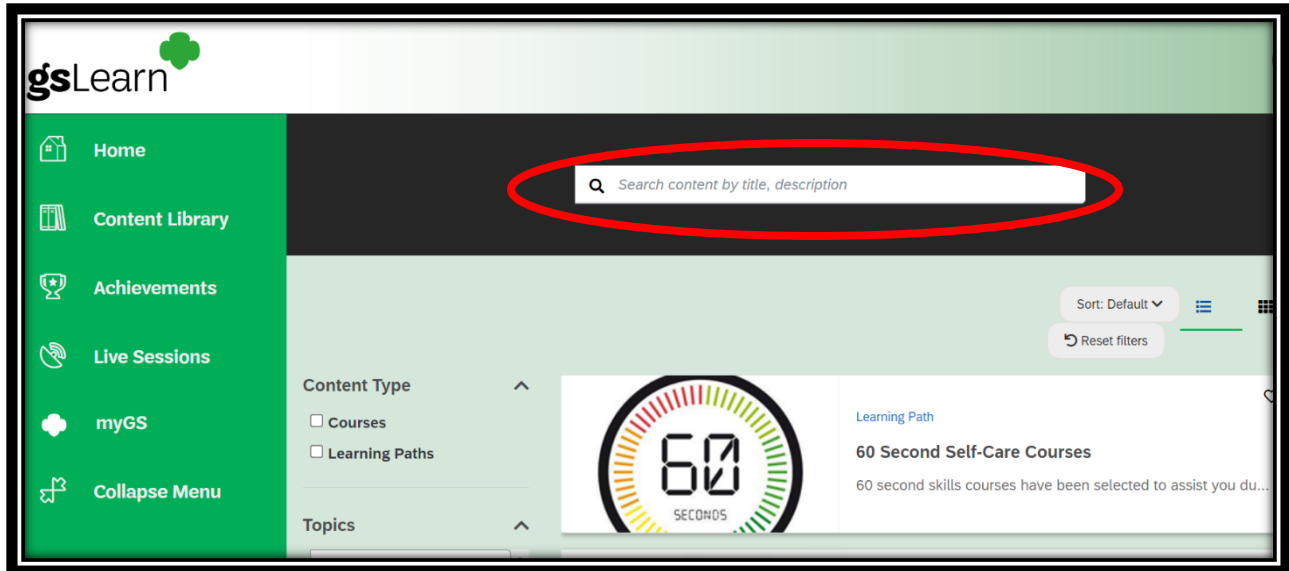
gsLearn

Home

Content Library

Achievements

Live Sessions

myGS

Collapse Menu

Search content by title, description

Sort: Default

Reset filters

Content Type

Courses

Learning Paths

Topics

60

SECONDS

Learning Path

60 Second Self-Care Courses

60 second skills courses have been selected to assist you du...